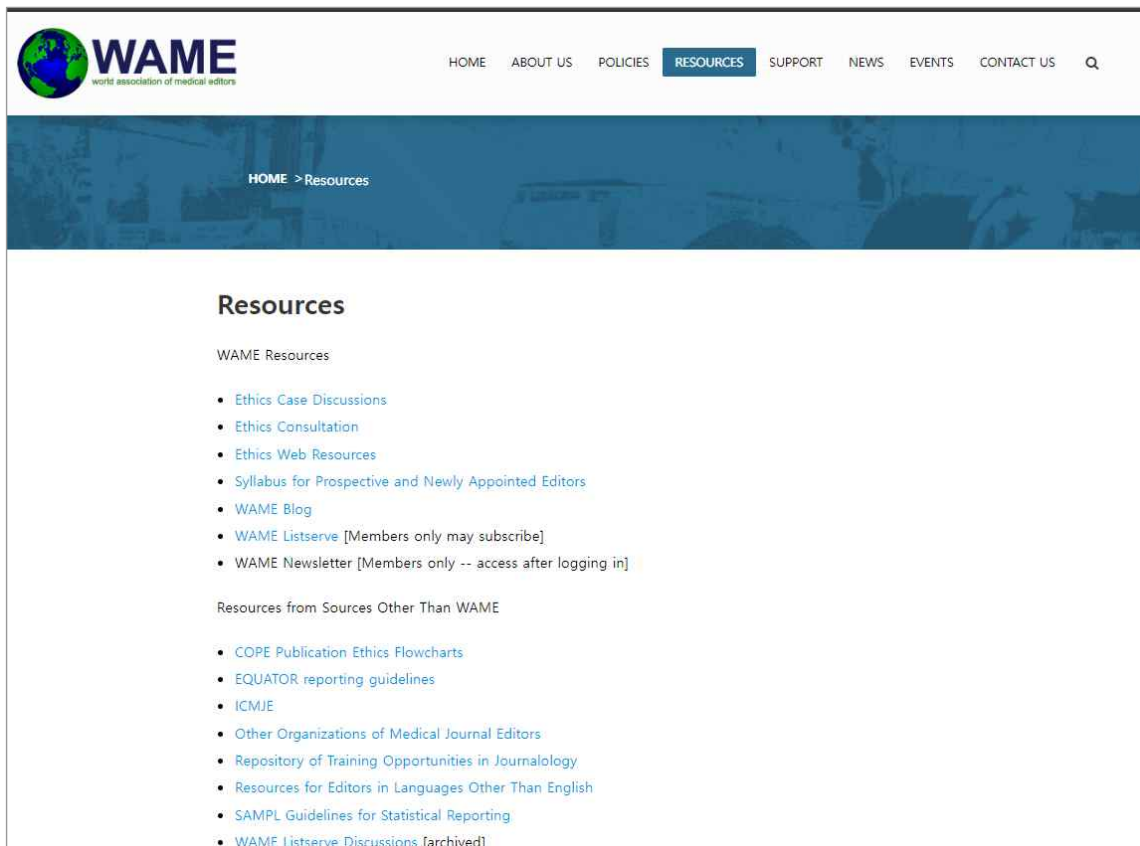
WAME
world association of medical editors

HOME ABOUT US POLICIES RESOURCES SUPPORT NEWS EVENTS CONTACT US

HOME >Resources

Resources

WAME Resources

- Ethics Case Discussions
- Ethics Consultation
- Ethics Web Resources
- Syllabus for Prospective and Newly Appointed Editors
- WAME Blog
- WAME Listserve [Members only may subscribe]
- WAME Newsletter [Members only -- access after logging in]

Resources from Sources Other Than WAME

- COPE Publication Ethics Flowcharts
- EQUATOR reporting guidelines
- ICMJE
- Other Organizations of Medical Journal Editors
- Repository of Training Opportunities in Journalology
- Resources for Editors in Languages Other Than English
- SAMPL Guidelines for Statistical Reporting
- WAME Listserve Discussions [archived]